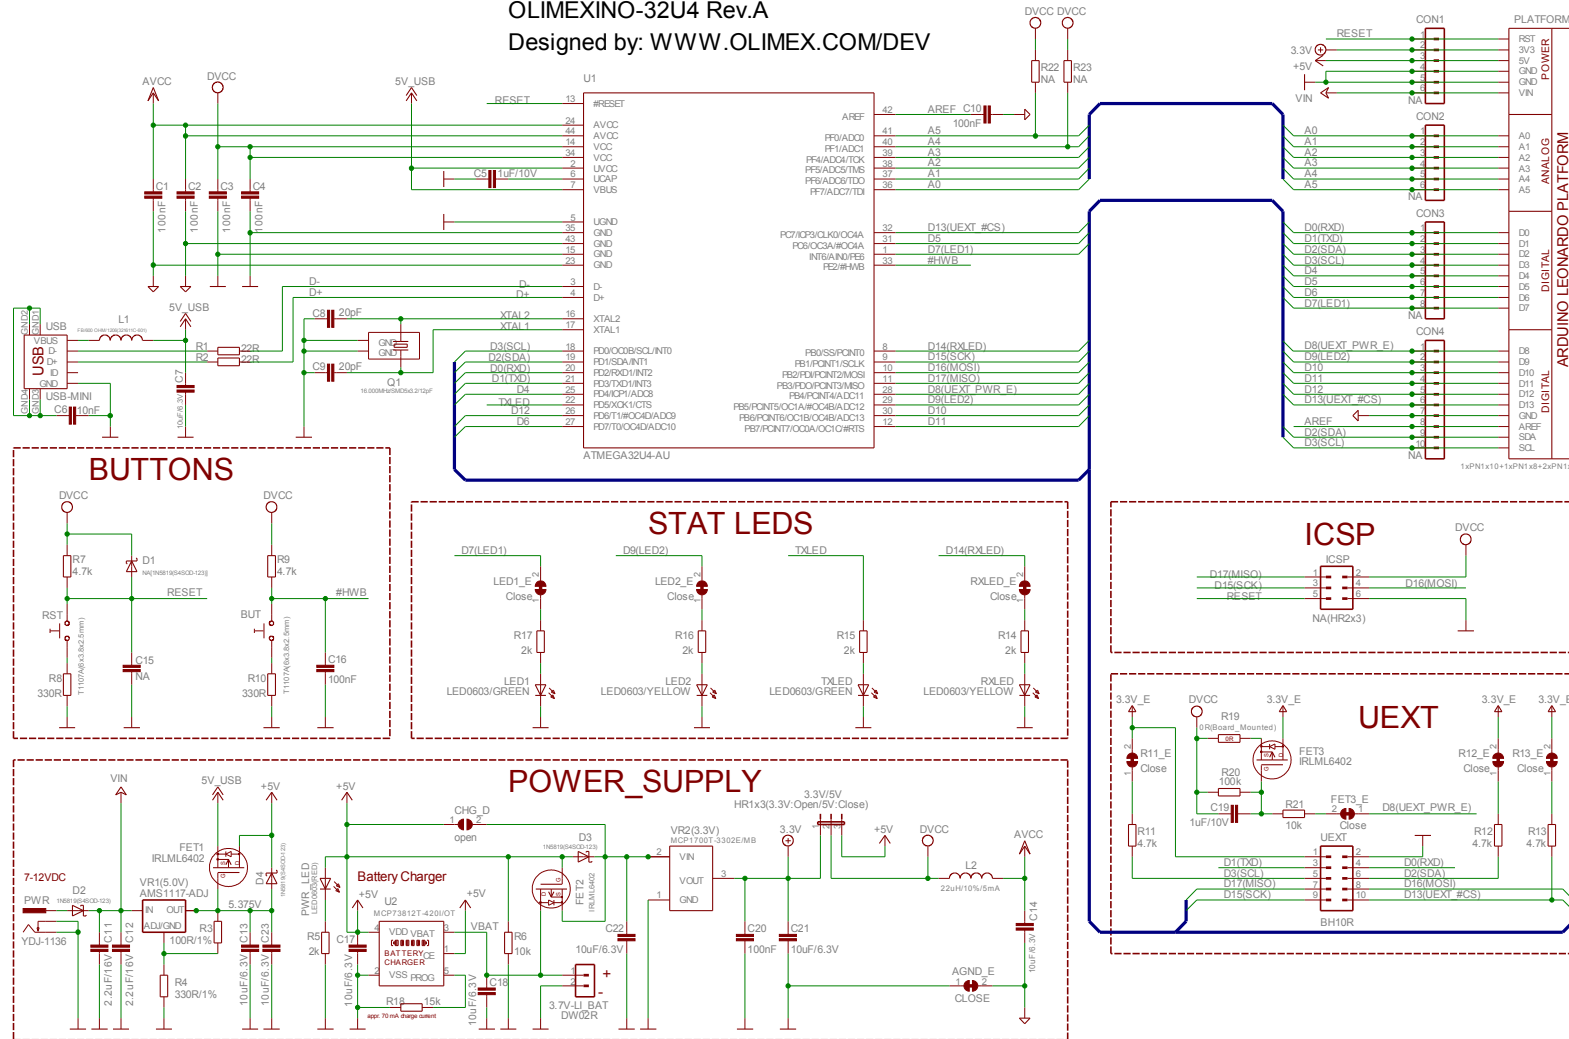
OLIMEXINO-32U4 Rev.A
Designed by: WWW.OLIMEX.COM/DEV

AVCC DVCC 5V_USB U1 DVCC DVCC
RESET #RESET R22 NA R23 NA
AVCC AVCC VCC VCC UVCC UCAP VBUS AREF AREF C10 100nF
PF0/ADC0 A5 PF1/ADC1 A4 PF4/ADC4/TCK A3 PF5/ADC5/TMS A2 PF6/ADC6/TDO A1 PF7/ADC7/TDI A0
C1 100nF C2 100nF C3 100nF C4 100nF C5 1uF/10V
UGND GND GND GND GND
PC7/ICP3/CLK0/OC4A D13(UEXT_#CS) PC6/OC3A/#OC4A D5 INT6/AIN0/PE6 D7(LED1) PE2/#HWB #HWB
USB VBUS D- D+ ID GND L1 R1 22R R2 22R D- D+ D- D+
5V_USB C7 USB-MINI C6 10nF C8 20pF C9 20pF Q1 XTAL2 XTAL1
D3(SCL) D2(SDA) D0(RXD) D1(TXD) D4 TXLED D12 D6
PD0/OC0B/SCL/INT0 PD1/SDA/INT1 PD2/RXD1/INT2 PD3/TXD1/INT3 PD4/ICP1/ADC8 PD5/XCK1/CTS PD6/T1/#OC4D/ADC9 PD7/T0/OC4D/ADC10
PB0/SS/PCINT0 D14(RXLED) PB1/PCINT1/SCLK D15(SCK) PB2/PDI/PCINT2/MOSI D16(MOSI) PB3/PDO/PCINT3/MISO D17(MISO) PB4/PCINT4/ADC11 D8(UEXT_PWR_E) PB5/PCINT5/OC1A/#OC4B/ADC12 D9(LED2) PB6/PCINT6/OC1B/OC4B/ADC13 D10 PB7/PCINT7/OC0A/OC1C/#RTS D11
ATMEGA32U4-AU

CON1 PLATFORM RESET 3.3V +5V VIN RST 3V3 5V GND GND VIN POWER NA
CON2 A0 A1 A2 A3 A4 A5 ANALOG NA
CON3 D0(RXD) D1(TXD) D2(SDA) D3(SCL) D4 D5 D6 D7(LED1) D0 D1 D2 D3 D4 D5 D6 D7 DIGITAL NA
CON4 D8(UEXT_PWR_E) D9(LED2) D10 D11 D12 D13(UEXT_#CS) AREF D2(SDA) D3(SCL) D8 D9 D10 D11 D12 D13 GND AREF SDA SCL DIGITAL NA
ARDUINO LEONARDO PLATFORM
1xPN1x10+1xPN1x8+2xPN1

BUTTONS
DVCC DVCC R7 4.7k D1 R9 4.7k RESET #HWB RST BUT C15 NA C16 100nF R8 330R R10 330R

STAT LEDS
D7(LED1) D9(LED2) TXLED D14(RXLED)
LED1_E Close LED2_E Close RXLED_E Close
R17 2k R16 2k R15 2k R14 2k
LED1 LED0603/GREEN LED2 LED0603/YELLOW TXLED LED0603/GREEN RXLED LED0603/YELLOW

ICSP
DVCC ICSP D17(MISO) D15(SCK) RESET D16(MOSI) NA(HR2x3)

UEXT
3.3V_E DVCC 3.3V_E 3.3V_E 3.3V_E
R19 0R(Board_Mounted) FET3 IRLML6402 R11_E Close R12_E Close R13_E Close
R20 100k C19 1uF/10V R21 10k FET3_E Close D8(UEXT_PWR_E)
R11 4.7k R12 4.7k R13 4.7k UEXT
D1(TXD) D3(SCL) D17(MISO) D15(SCK) D0(RXD) D2(SDA) D16(MOSI) D13(UEXT_#CS) BH10R

POWER_SUPPLY
VIN 5V_USB +5V +5V CHG_D open 3.3V/5V HR1x3(3.3V:Open/5V:Close)
FET1 IRLML6402 D4 PWR_LED D3 VR2(3.3V) MCP1700T-3302E/MB 3.3V +5V DVCC AVCC
7-12VDC PWR D2 VR1(5.0V) AMS1117-ADJ IN OUT ADJ/GND 5.375V Battery Charger +5V +5V U2 MCP73812T-420I/OT VDD VBAT BATTERY CHARGER CE VSS PROG VBAT FET2 VIN VOUT GND L2 22uH/10%/5mA
YDJ-1136 C11 2.2uF/16V C12 2.2uF/16V R3 100R/1% R4 330R/1% C13 10uF/6.3V C23 10uF/6.3V R5 2k C17 10uF/6.3V R18 15k R6 10k C18 10uF/6.3V C22 10uF/6.3V 3.7V-LI_BAT DW02R C20 100nF C21 10uF/6.3V C14 10uF/6.3V AGND_E CLOSE